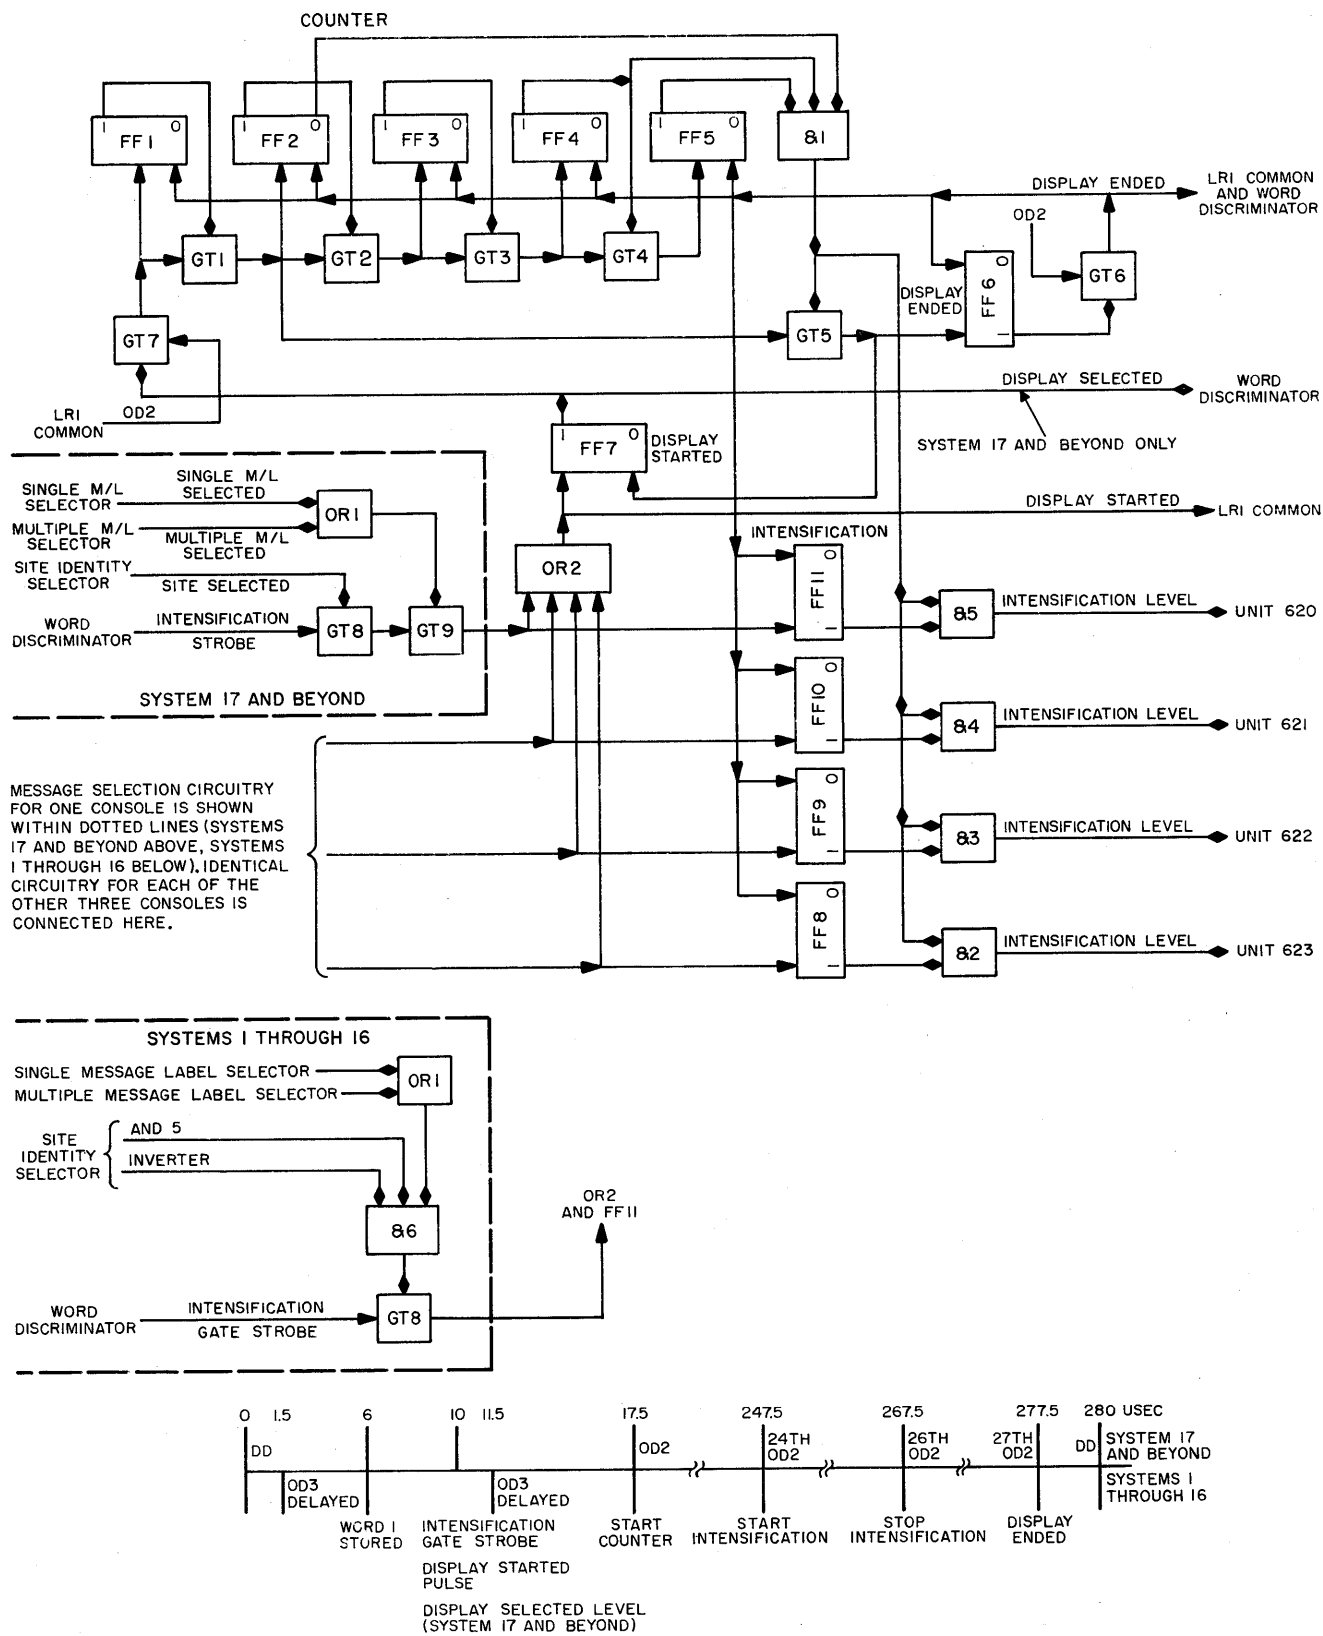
COUNTER

1 FF1 0
1 FF2 0
1 FF3 0
1 FF4 0
1 FF5 0
&1

GT1
GT2
GT3
GT4

DISPLAY ENDED
LRI COMMON AND WORD DISCRIMINATOR

OD2
GT6
DISPLAY ENDED
FF 6 0 1

GT7
GT5

LRI COMMON
OD2

DISPLAY SELECTED
WORD DISCRIMINATOR
SYSTEM 17 AND BEYOND ONLY

1 FF7 0 DISPLAY STARTED

SINGLE M/L SELECTOR
SINGLE M/L SELECTED
MULTIPLE M/L SELECTOR
MULTIPLE M/L SELECTED
OR1
SITE IDENTITY SELECTOR
SITE SELECTED
WORD DISCRIMINATOR
INTENSIFICATION STROBE
GT8
GT9

SYSTEM 17 AND BEYOND

DISPLAY STARTED
LRI COMMON

OR2

INTENSIFICATION
FF11 0 1
&5 INTENSIFICATION LEVEL UNIT 620
FF10 0 1
&4 INTENSIFICATION LEVEL UNIT 621
FF9 0 1
&3 INTENSIFICATION LEVEL UNIT 622
FF8 0 1
&2 INTENSIFICATION LEVEL UNIT 623

MESSAGE SELECTION CIRCUITRY FOR ONE CONSOLE IS SHOWN WITHIN DOTTED LINES (SYSTEMS 17 AND BEYOND ABOVE, SYSTEMS 1 THROUGH 16 BELOW). IDENTICAL CIRCUITRY FOR EACH OF THE OTHER THREE CONSOLES IS CONNECTED HERE.

SYSTEMS 1 THROUGH 16

SINGLE MESSAGE LABEL SELECTOR
MULTIPLE MESSAGE LABEL SELECTOR
OR1
SITE IDENTITY SELECTOR
AND 5
INVERTER
&6
OR2 AND FF11
WORD DISCRIMINATOR
INTENSIFICATION GATE STROBE
GT8

0 1.5 6 10 11.5 17.5 247.5 267.5 277.5 280 USEC
DD
OD3 DELAYED
WORD 1 STORED
INTENSIFICATION GATE STROBE
DISPLAY STARTED PULSE
DISPLAY SELECTED LEVEL (SYSTEM 17 AND BEYOND)
OD3 DELAYED
OD2
START COUNTER
24TH OD2
START INTENSIFICATION
26TH OD2
STOP INTENSIFICATION
27TH OD2
DISPLAY ENDED
DD
SYSTEM 17 AND BEYOND
SYSTEMS 1 THROUGH 16